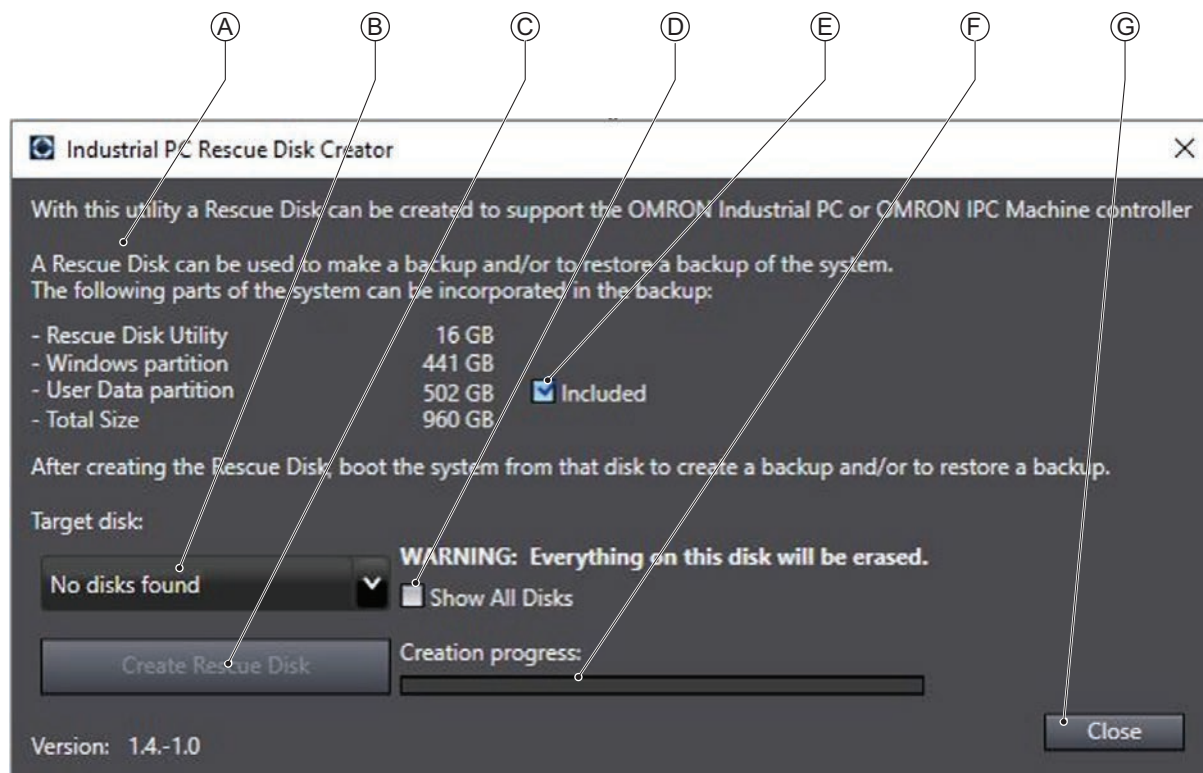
A B C D E F G

Industrial PC Rescue Disk Creator

×

With this utility a Rescue Disk can be created to support the OMRON Industrial PC or OMRON IPC Machine controller

A Rescue Disk can be used to make a backup and/or to restore a backup of the system.
The following parts of the system can be incorporated in the backup:

| | |
|---|---|
| - Rescue Disk Utility | 16 GB |
| - Windows partition | 441 GB |
| - User Data partition | 502 GB Included |
| - Total Size | 960 GB |

After creating the Rescue Disk, boot the system from that disk to create a backup and/or to restore a backup.

Target disk:

No disks found

WARNING: Everything on this disk will be erased.

Show All Disks

Create Rescue Disk

Creation progress:

Close

Version: 1.4.-1.0